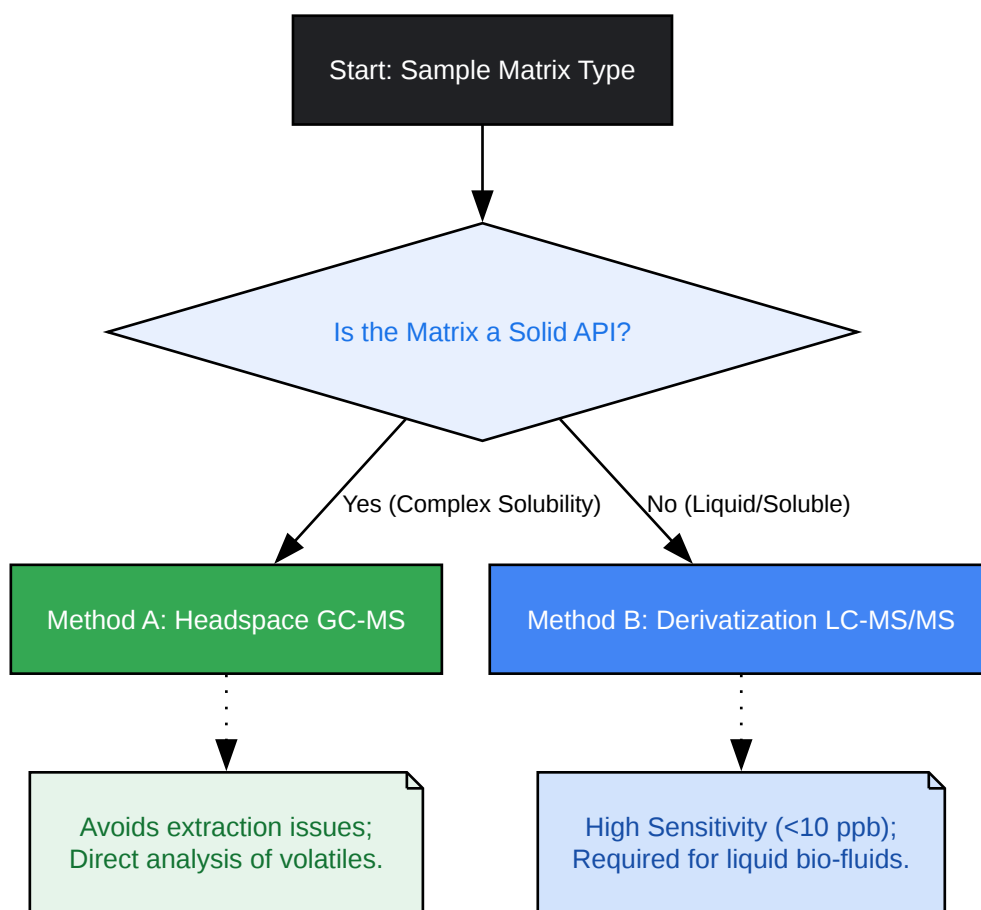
Start: Sample Matrix Type

Is the Matrix a Solid API?

Yes (Complex Solubility)

No (Liquid/Soluble)

Method A: Headspace GC-MS

Method B: Derivatization LC-MS/MS

Avoids extraction issues;
Direct analysis of volatiles.

High Sensitivity (<10 ppb);
Required for liquid bio-fluids.